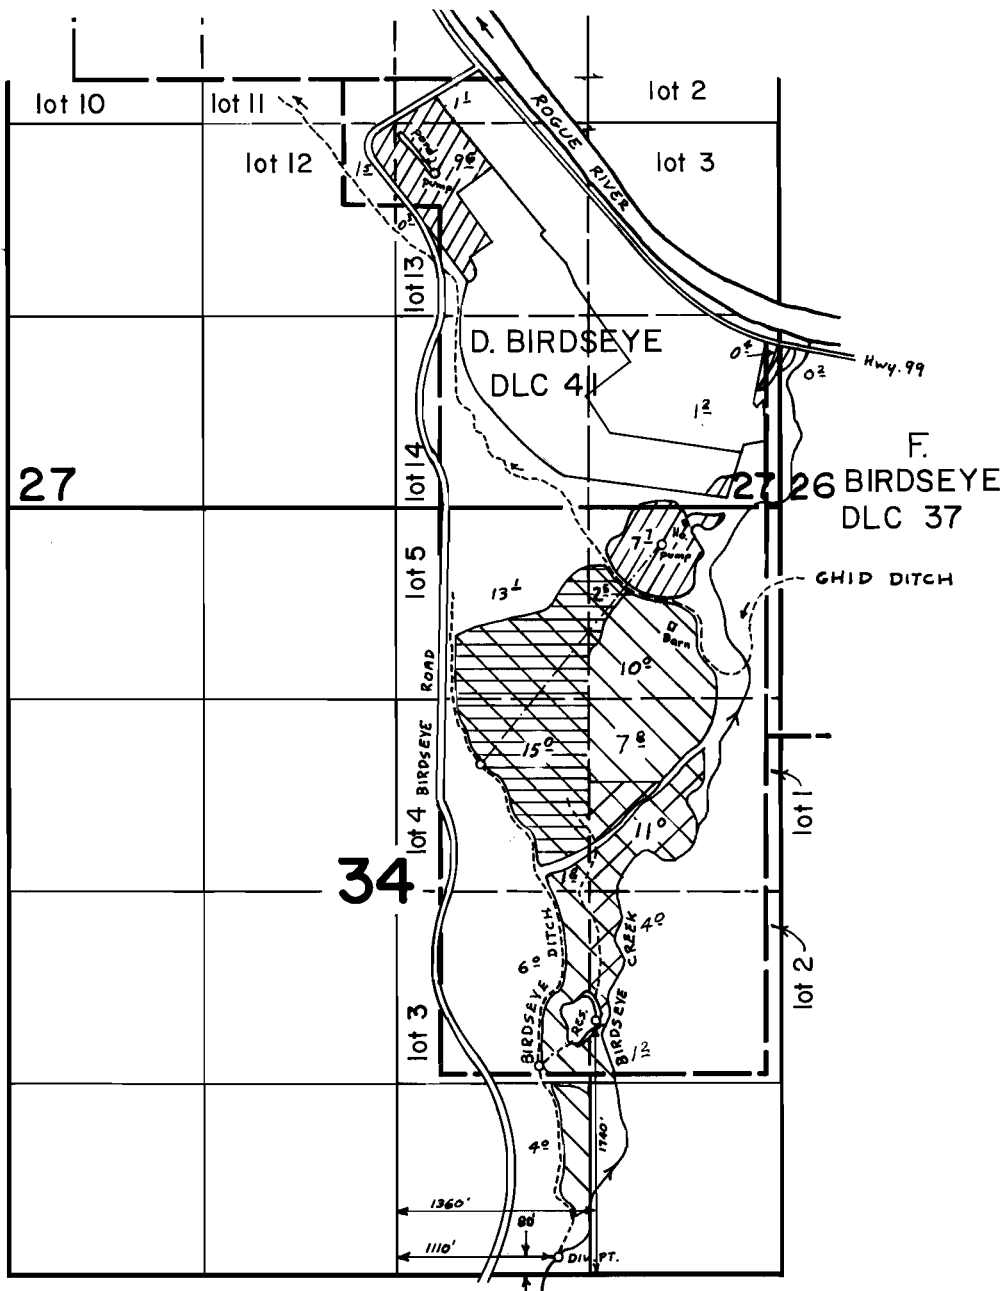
lot 10
lot 11
lot 2
lot 12
$1^{\underline{1}}$
Pond
$9^{\underline{6}}$
pump
$1^{\underline{5}}$
$0^{\underline{3}}$
ROGUE RIVER
lot 3
lot 13
D. BIRDSEYE
DLC 41
$0^{\underline{4}}$
$0^{\underline{2}}$
Hwy. 99
$1^{\underline{2}}$
F.
BIRDSEYE
DLC 37
27
lot 14
27
26
$7^{\underline{7}}$
No. 1 pump
lot 5
$13^{\underline{1}}$
$2^{\underline{5}}$
GHID DITCH
Barn
$10^{\underline{0}}$
ROAD
BIRDSEYE
$15^{\underline{0}}$
$7^{\underline{8}}$
lot 4
$11^{\underline{0}}$
lot 1
34
$1^{\underline{6}}$
DITCH
CREEK
$4^{\underline{0}}$
$6^{\underline{1}}$
BIRDSEYE
lot 2
Res.
BIRDSEYE
lot 3
$1^{\underline{2}}$
$4^{\underline{0}}$
1740'
1360'
80'
1110'
DIV. PT.